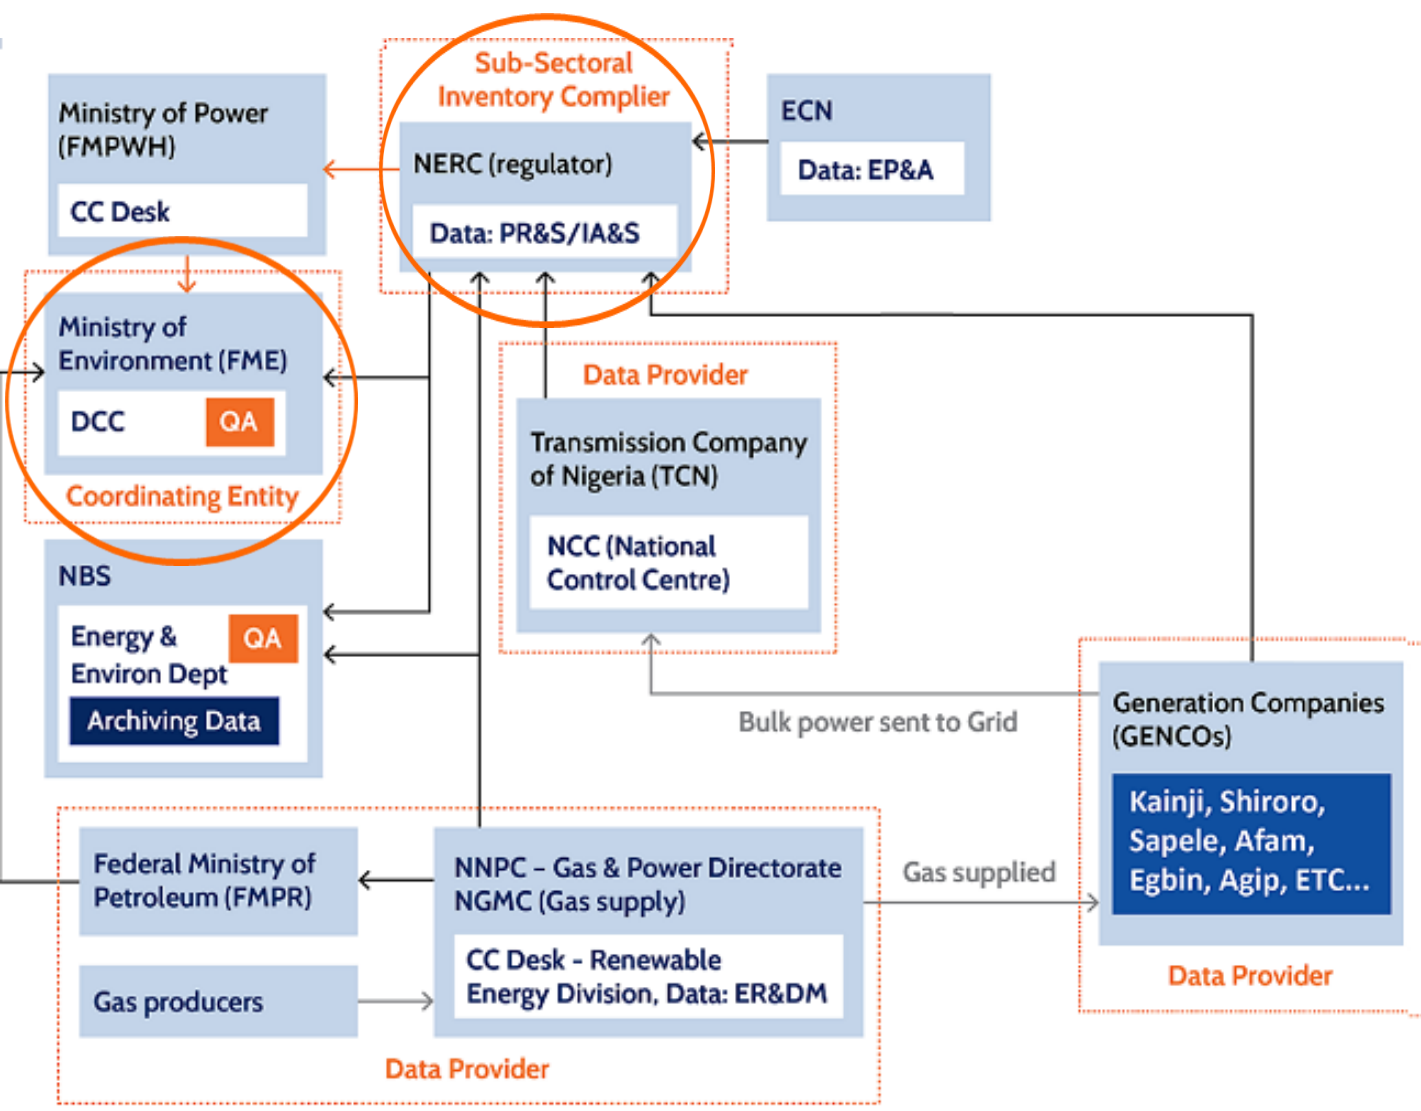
Sub-Sectoral Inventory Complier

Ministry of Power (FMPWH)

CC Desk

NERC (regulator)

Data: PR&S/IA&S

ECN

Data: EP&A

Ministry of Environment (FME)

DCC

QA

Coordinating Entity

Data Provider

Transmission Company of Nigeria (TCN)

NCC (National Control Centre)

NBS

Energy & Environ Dept

QA

Archiving Data

Bulk power sent to Grid

Generation Companies (GENCOs)

Kainji, Shiroro, Sapele, Afam, Egbin, Agip, ETC...

Data Provider

Federal Ministry of Petroleum (FMPR)

Gas producers

NNPC – Gas & Power Directorate NGMC (Gas supply)

CC Desk - Renewable Energy Division, Data: ER&DM

Gas supplied

Data Provider